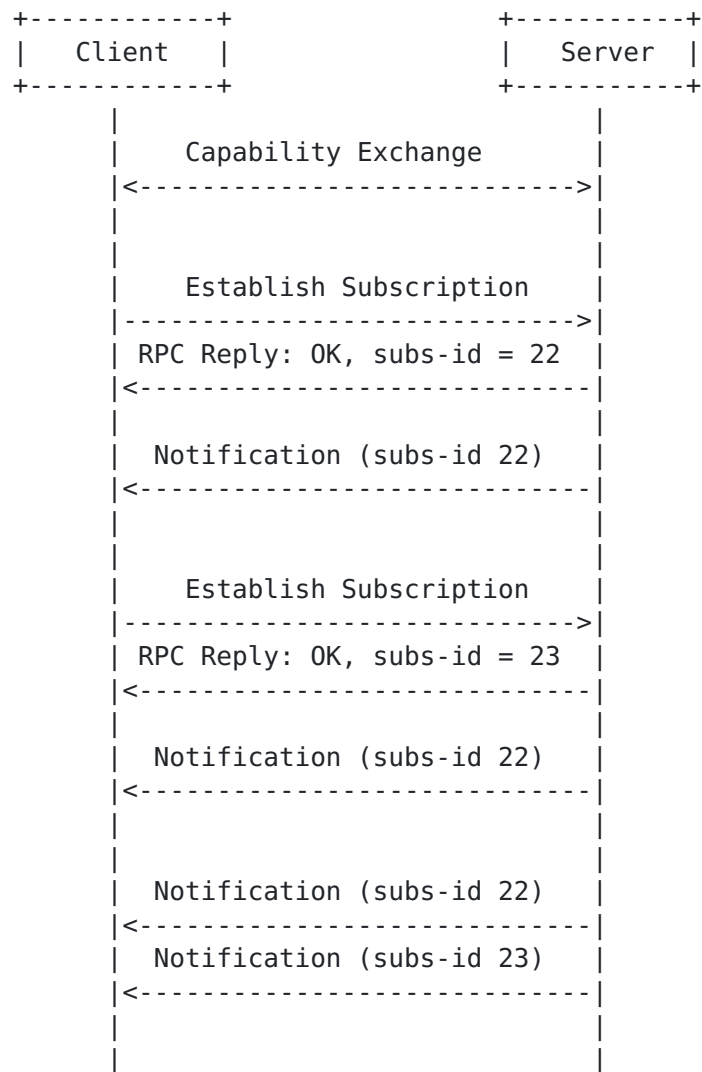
Client

Server

Capability Exchange

Establish Subscription

RPC Reply: OK, subs-id = 22

Notification (subs-id 22)

Establish Subscription

RPC Reply: OK, subs-id = 23

Notification (subs-id 22)

Notification (subs-id 22)

Notification (subs-id 23)